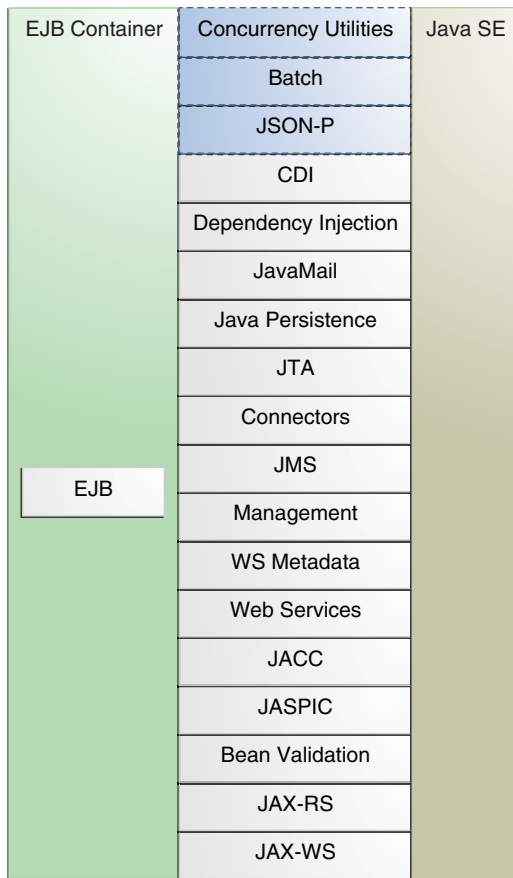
EJB Container

Concurrency Utilities

Java SE

Batch

JSON-P

CDI

Dependency Injection

JavaMail

Java Persistence

JTA

Connectors

JMS

EJB

Management

WS Metadata

Web Services

JACC

JASPIC

Bean Validation

JAX-RS

JAX-WS